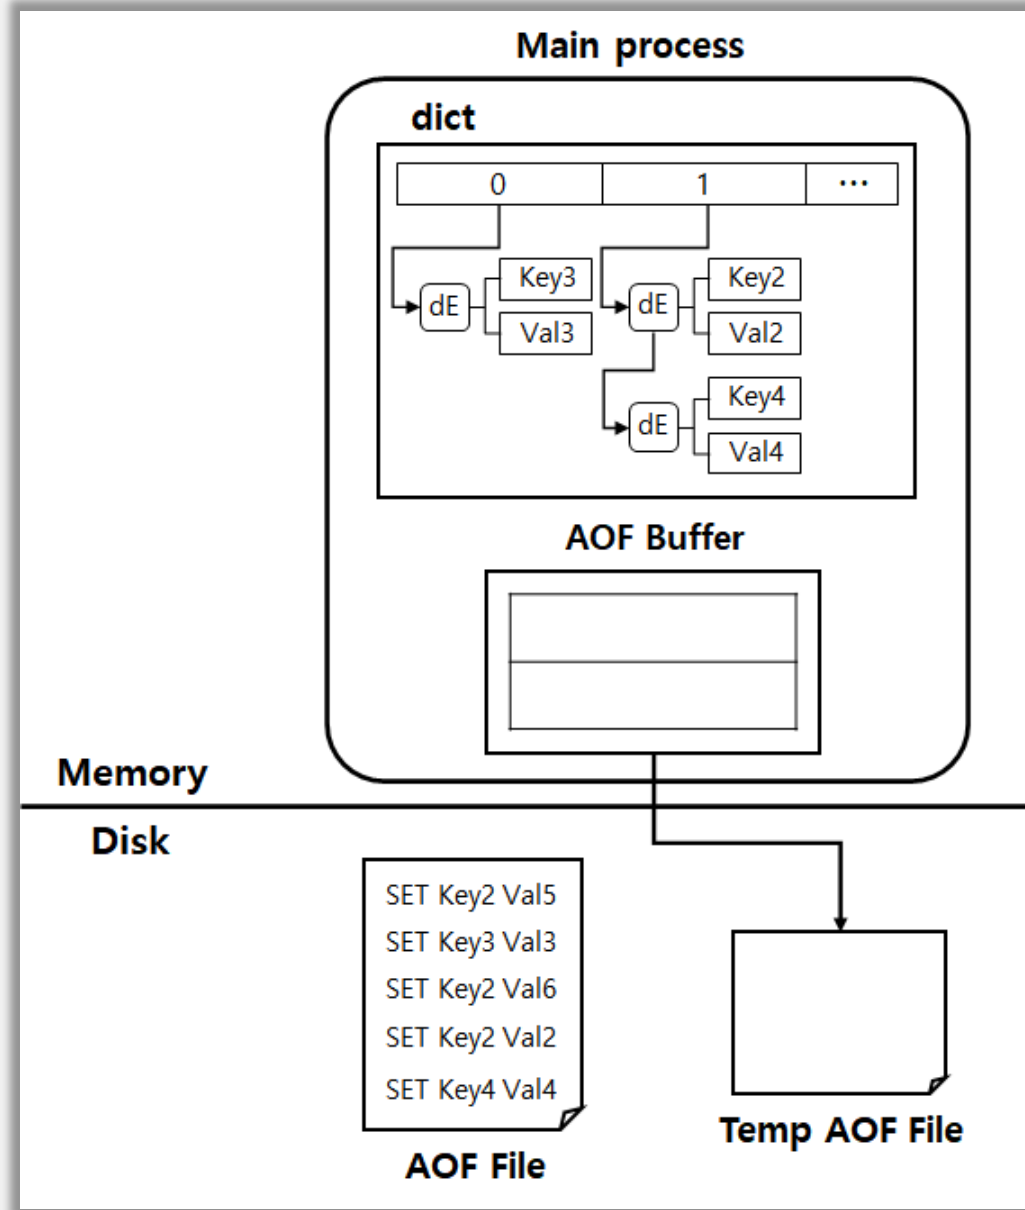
Main process

dict

| 0 | 1 | ... |
|---|---|---|

dE
Key3
Val3

dE
Key2
Val2

dE
Key4
Val4

AOF Buffer

Memory

Disk

SET Key2 Val5
SET Key3 Val3
SET Key2 Val6
SET Key2 Val2
SET Key4 Val4

AOF File

Temp AOF File